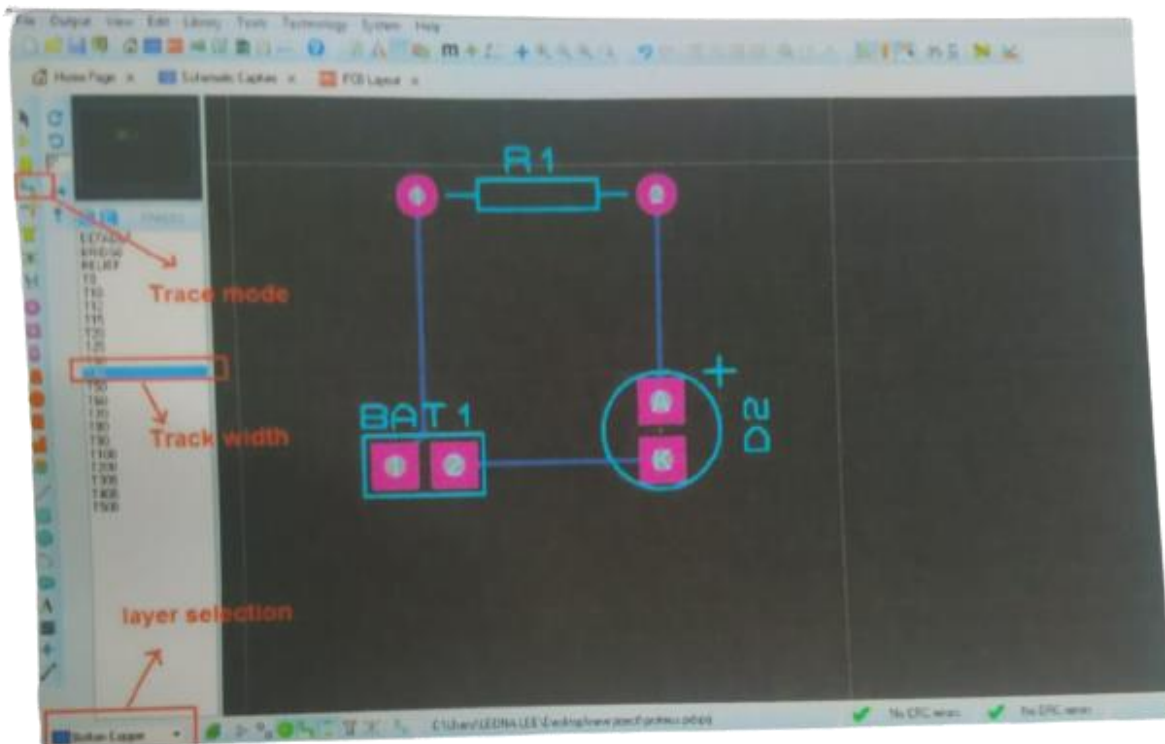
File Output View Edit Library Tools Technology System Help

Home Page × Schematic Capture × PCB Layout ×

DEFAULT
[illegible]
RELIEF
T10
T12
T15
T20
T25
T30
T40
T50
T60
T70
T80
T90
T100
T200
T300
T400
T500

Trace mode

Track width

layer selection

R1

BAT 1

D2

+

A

K

Bottom Copper

C:\Users\LEONA LEE\Desktop\new project proteus.pdsprj

No ERC errors

No DRC errors